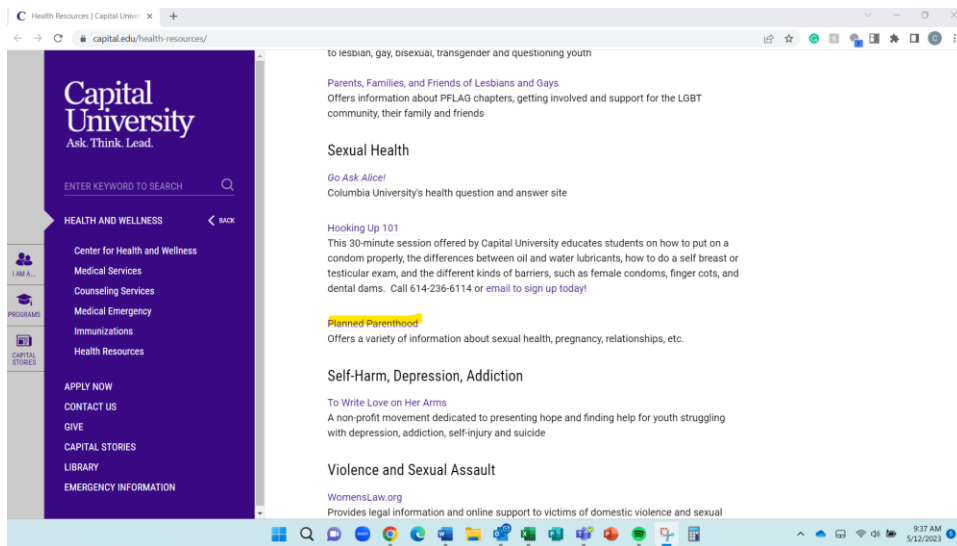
Health Resources | Capital Unive

capital.edu/health-resources/

Capital University
Ask. Think. Lead.

ENTER KEYWORD TO SEARCH

HEALTH AND WELLNESS

BACK

Center for Health and Wellness
Medical Services
Counseling Services
Medical Emergency
Immunizations
Health Resources

I AM A...
PROGRAMS
CAPITAL STORIES

APPLY NOW
CONTACT US
GIVE
CAPITAL STORIES
LIBRARY
EMERGENCY INFORMATION

to lesbian, gay, bisexual, transgender and questioning youth

Parents, Families, and Friends of Lesbians and Gays
Offers information about PFLAG chapters, getting involved and support for the LGBT community, their family and friends

Sexual Health

Go Ask Alice!
Columbia University's health question and answer site

Hooking Up 101
This 30-minute session offered by Capital University educates students on how to put on a condom properly, the differences between oil and water lubricants, how to do a self breast or testicular exam, and the different kinds of barriers, such as female condoms, finger cots, and dental dams. Call 614-236-6114 or email to sign up today!

Planned Parenthood
Offers a variety of information about sexual health, pregnancy, relationships, etc.

Self-Harm, Depression, Addiction

To Write Love on Her Arms
A non-profit movement dedicated to presenting hope and finding help for youth struggling with depression, addiction, self-injury and suicide

Violence and Sexual Assault

WomensLaw.org
Provides legal information and online support to victims of domestic violence and sexual

9:37 AM
5/12/2023